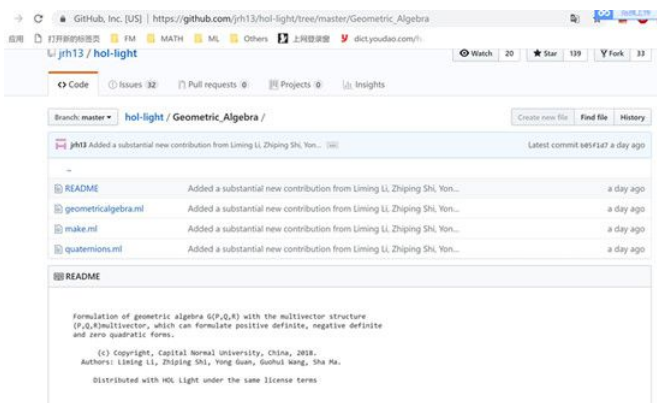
GitHub, Inc. [US] | https://github.com/jrh13/hol-light/tree/master/Geometric_Algebra

应用 打开新的标签页 FM MATH ML Others 上网登录窗 dict.youdao.com/

jrh13 / hol-light

Watch 20 Star 139 Fork 33

Code Issues 32 Pull requests 0 Projects 0 Insights

Branch: master hol-light / Geometric_Algebra /

Create new file Find file History

jrh13 Added a substantial new contribution from Liming Li, Zhiping Shi, Yon... ... Latest commit b05f1a7 a day ago

..

| README | Added a substantial new contribution from Liming Li, Zhiping Shi, Yon... | a day ago |
|---|---|---|
| geometricalgebra.ml | Added a substantial new contribution from Liming Li, Zhiping Shi, Yon... | a day ago |
| make.ml | Added a substantial new contribution from Liming Li, Zhiping Shi, Yon... | a day ago |
| quaternions.ml | Added a substantial new contribution from Liming Li, Zhiping Shi, Yon... | a day ago |

README

Formulation of geometric algebra G(P,Q,R) with the multivector structure (P,Q,R)multivector, which can formulate positive definite, negative definite and zero quadratic forms.

(c) Copyright, Capital Normal University, China, 2018.
Authors: Liming Li, Zhiping Shi, Yong Guan, Guohui Wang, Sha Ma.

Distributed with HOL Light under the same license terms